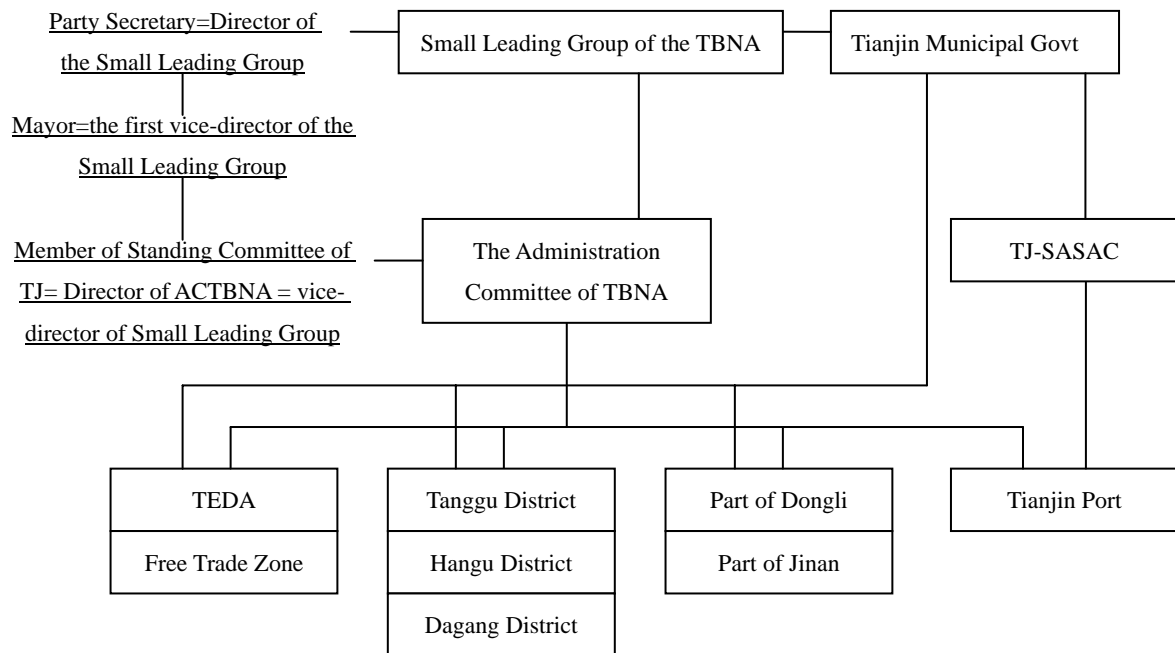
Party Secretary=Director of the Small Leading Group

Small Leading Group of the TBNA

Tianjin Municipal Govt

Mayor=the first vice-director of the Small Leading Group

Member of Standing Committee of TJ= Director of ACTBNA = vice-director of Small Leading Group

The Administration Committee of TBNA

TJ-SASAC

TEDA

Free Trade Zone

Tanggu District

Hangu District

Dagang District

Part of Dongli

Part of Jinan

Tianjin Port